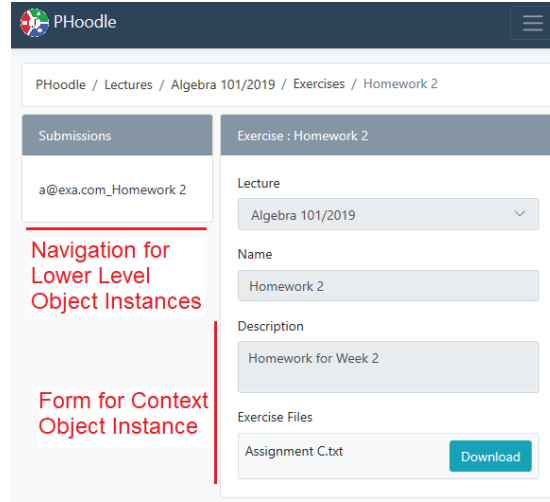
PHoodle

PHoodle / Lectures / Algebra 101/2019 / Exercises / Homework 2

Submissions

a@exa.com_Homework 2

Navigation for Lower Level Object Instances

Exercise : Homework 2

Lecture

Algebra 101/2019

Name

Homework 2

Description

Homework for Week 2

Form for Context Object Instance

Exercise Files

Assignment C.txt

Download